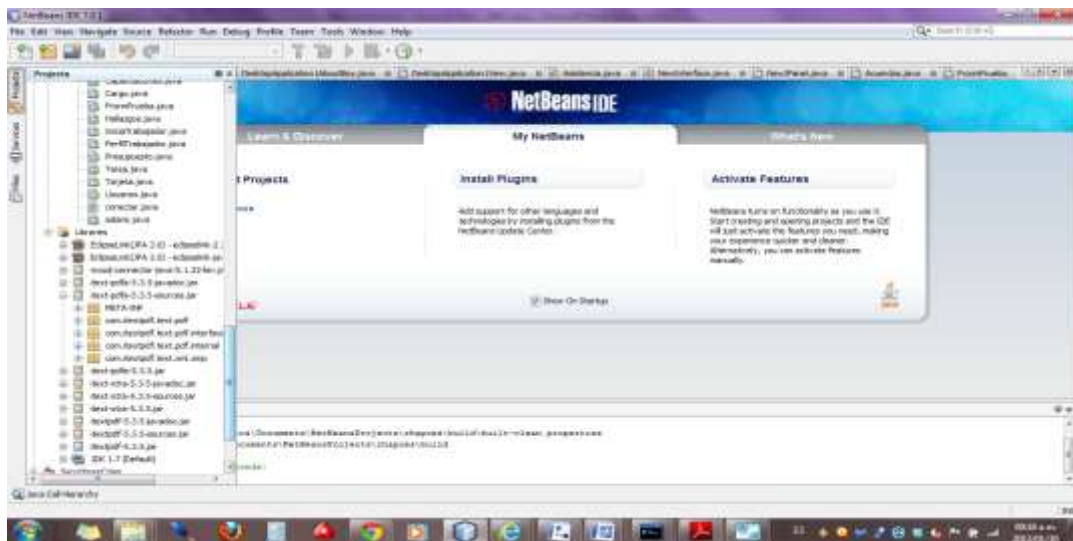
NetBeans IDE 7.3.1

File Edit View Navigate Source Refactor Run Debug Profile Team Tools Window Help

Projects

Cargo.java
FrameProyecto.java
Hallazgos.java
InicioTrabajador.java
PerfilTrabajador.java
Presupuesto.java
Tarea.java
Tarjeta.java
Usuarios.java
conectar.java
salario.java
Libraries
EclipseLink(JPA 2.0) - eclipselink-2.
EclipseLink(JPA 2.0) - eclipselink-ja
mysql-connector-java-5.1.23-bin.jar
itext-pdfa-5.3.5-javadoc.jar
itext-pdfa-5.3.5-sources.jar
META-INF
com.itextpdf.text.pdf
com.itextpdf.text.pdf.interfaces
com.itextpdf.text.pdf.internal
com.itextpdf.text.xml.xmp
itext-pdfa-5.3.5.jar
itext-xtra-5.3.5-javadoc.jar
itext-xtra-5.3.5-sources.jar
itext-xtra-5.3.5.jar
itextpdf-5.3.5-javadoc.jar
itextpdf-5.3.5-sources.jar
itextpdf-5.3.5.jar
JDK 1.7 (Default)

NetBeans IDE

Learn & Discover
My NetBeans
What's New

Projects

Install Plugins

Add support for other languages and technologies by installing plugins from the NetBeans Update Center.

Activate Features

NetBeans turns on functionality as you use it. Start creating and opening projects and the IDE will just activate the features you need, making your experience quicker and cleaner. Alternatively, you can activate features manually.

Show On Startup

Java Call Hierarchy